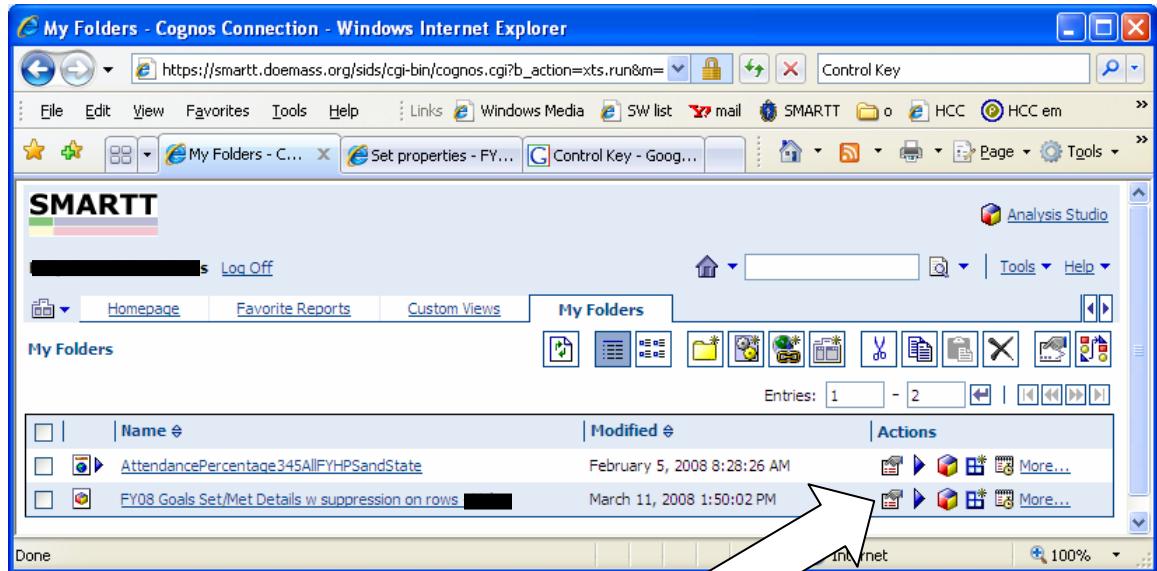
My Folders - Cognos Connection - Windows Internet Explorer

https://smartt.doemass.org/sids/cgi-bin/cognos.cgi?b_action=xts.run&m=

Control Key

File Edit View Favorites Tools Help Links Windows Media SW list mail SMARTT o HCC HCC em

My Folders - C... Set properties - FY... Control Key - Goog...

Page Tools

SMARTT

Analysis Studio

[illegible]s Log Off

Tools Help

Homepage Favorite Reports Custom Views My Folders

My Folders

Entries: 1 - 2

| | Name | Modified | Actions |
|---|---|---|---|
| | AttendancePercentage345AllFYHPSandState | February 5, 2008 8:28:26 AM | More... |
| | FY08 Goals Set/Met Details w suppression on rows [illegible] | March 11, 2008 1:50:02 PM | More... |

Done Internet 100%